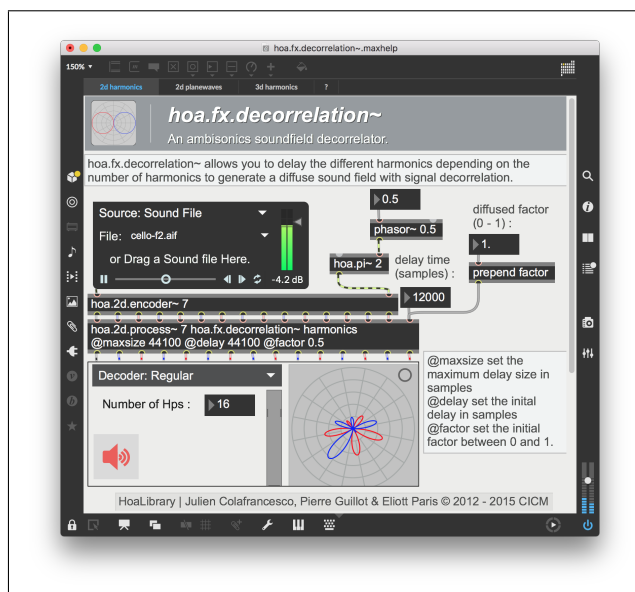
hoa.fx.decorrelation~.maxhelp

150%

2d harmonics | 2d planewaves | 3d harmonics

hoa.fx.decorrelation~

An ambisonics soundfield decorrelator.

hoa.fx.decorrelation~ allows you to delay the different harmonics depending on the number of harmonics to generate a diffuse sound field with signal decorrelation.

Source: Sound File

File: cello-f2.aif

or Drag a Sound file Here.

-4.2 dB

0.5

phasor~ 0.5

diffused factor (0 - 1) :

1.

hoa.pi~ 2

delay time (samples) :

prepend factor

12000

hoa.2d.encoder~ 7

hoa.2d.process~ 7 hoa.fx.decorrelation~ harmonics @maxsize 44100 @delay 44100 @factor 0.5

Decoder: Regular

Number of Hps :

16

@maxsize set the maximum delay size in samples
@delay set the inital delay in samples
@factor set the initial factor between 0 and 1.

HoaLibrary | Julien Colafrancesco, Pierre Guillot & Eliott Paris © 2012 - 2015 CICM